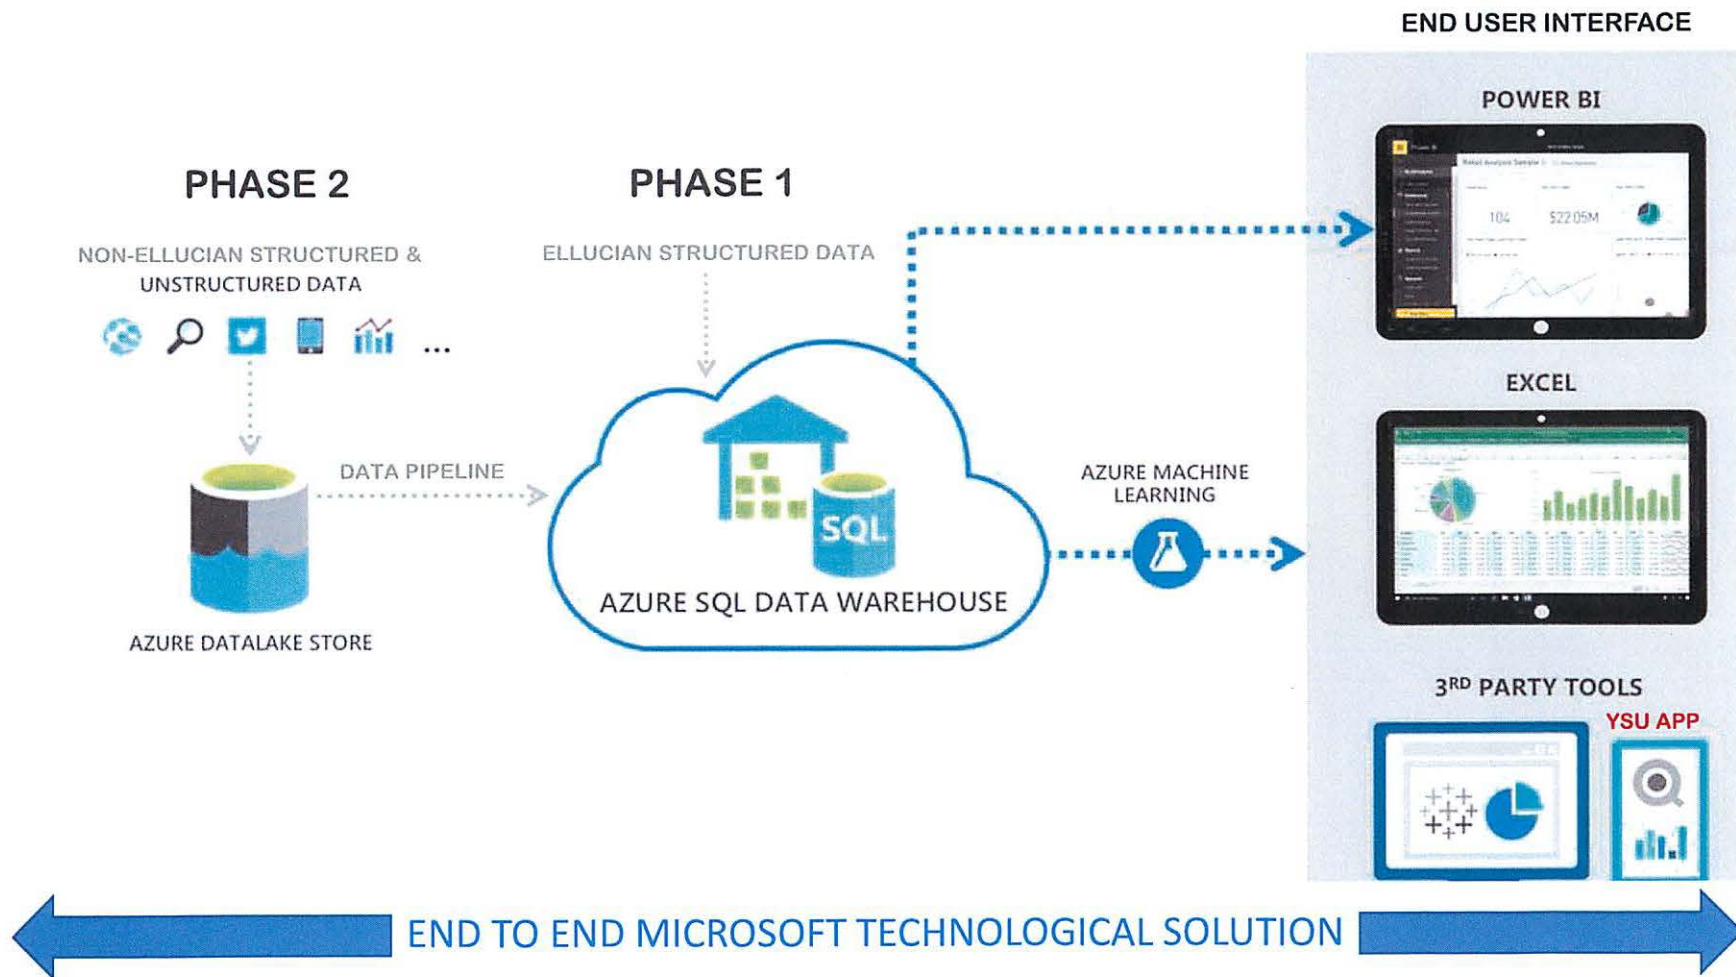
END USER INTERFACE

POWER BI

PHASE 2

PHASE 1

NON-ELLUCIAN STRUCTURED & UNSTRUCTURED DATA

ELLUCIAN STRUCTURED DATA

...

104

$22.05M

EXCEL

DATA PIPELINE

SQL

AZURE MACHINE LEARNING

AZURE SQL DATA WAREHOUSE

AZURE DATALAKE STORE

3$^{RD}$ PARTY TOOLS

YSU APP

END TO END MICROSOFT TECHNOLOGICAL SOLUTION